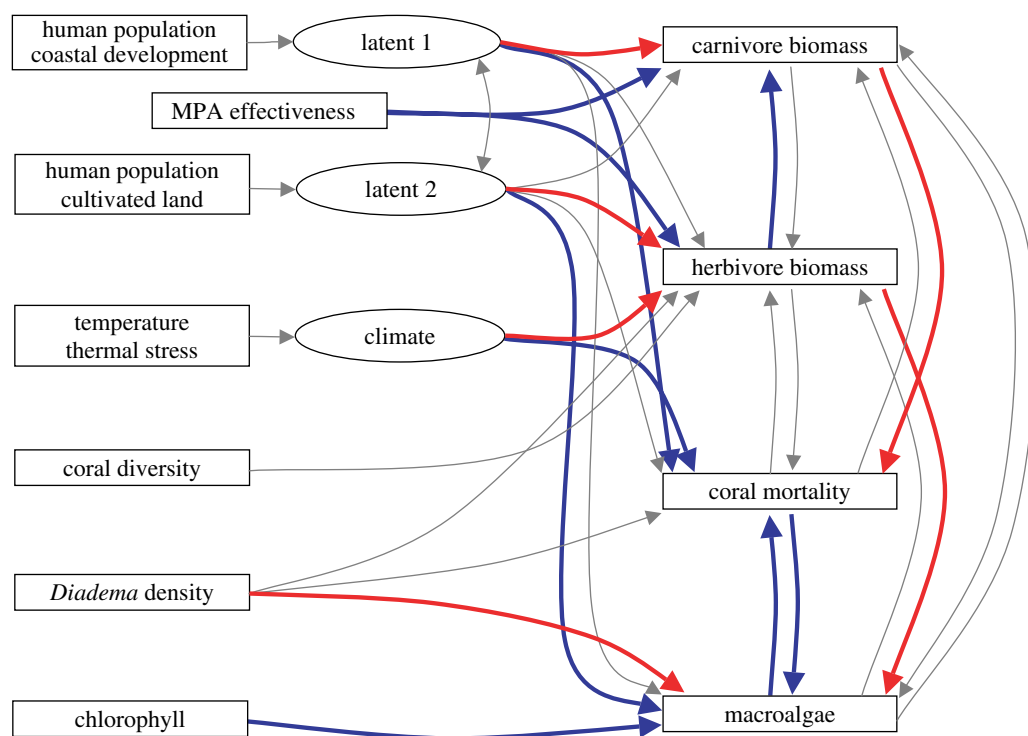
human population coastal development

latent 1

carnivore biomass

MPA effectiveness

human population cultivated land

latent 2

herbivore biomass

temperature thermal stress

climate

coral diversity

coral mortality

*Diadema* density

chlorophyll

macroalgae